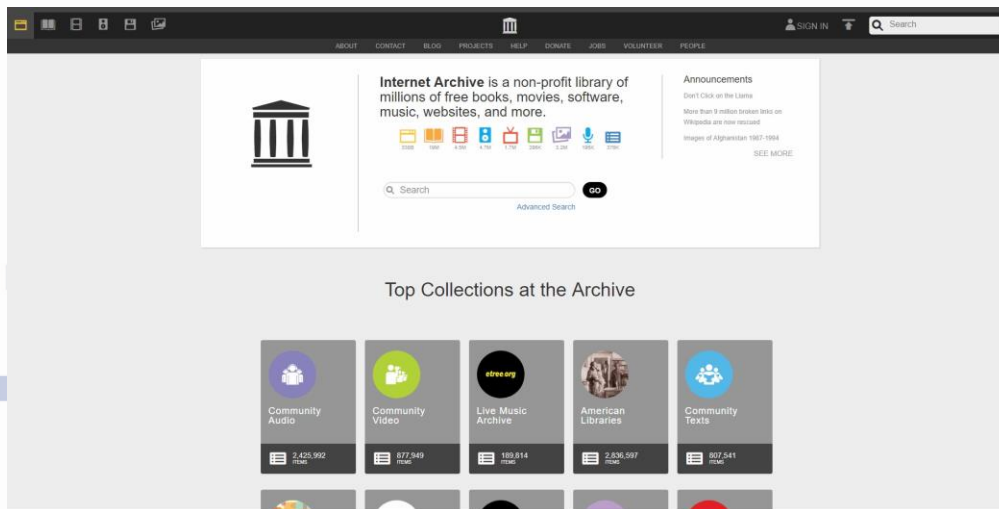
SIGN IN

Search

ABOUT CONTACT BLOG PROJECTS HELP DONATE JOBS VOLUNTEER PEOPLE

**Internet Archive** is a non-profit library of millions of free books, movies, software, music, websites, and more.

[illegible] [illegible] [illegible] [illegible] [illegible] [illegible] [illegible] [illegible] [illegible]

Search

GO

Advanced Search

Announcements

Don't Click on the Llama

More than 9 million broken links on Wikipedia are now rescued

Images of Afghanistan 1987-1994

SEE MORE

Top Collections at the Archive

Community Audio

2,425,992 ITEMS

Community Video

877,949 ITEMS

etree.org

Live Music Archive

189,814 ITEMS

American Libraries

2,836,597 ITEMS

Community Texts

807,541 ITEMS